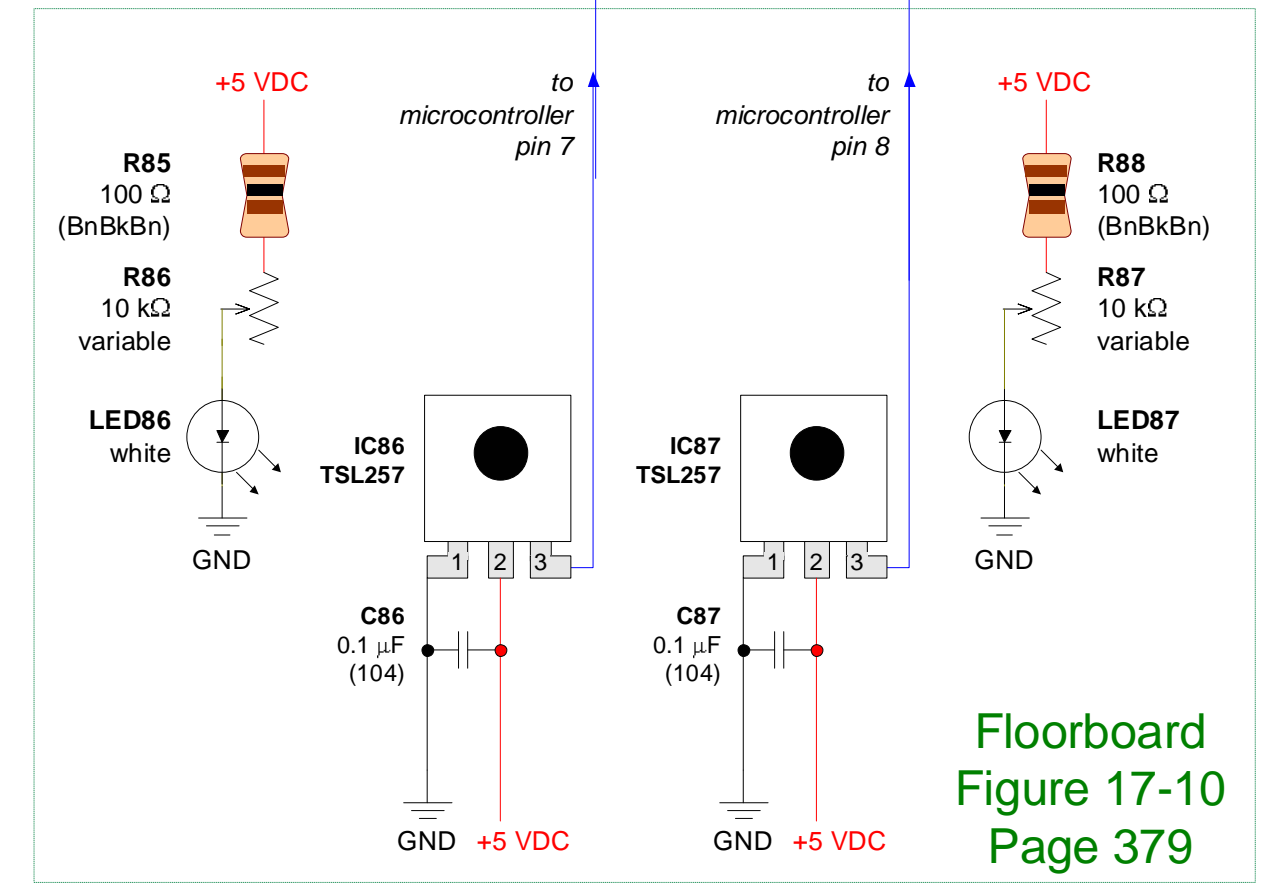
+5 VDC

R85
100 Ω
(BnBkBn)

R86
10 kΩ
variable

LED86
white

GND

to
microcontroller
pin 7

IC86
TSL257

1 2 3

C86
0.1 μF
(104)

GND +5 VDC

to
microcontroller
pin 8

IC87
TSL257

1 2 3

C87
0.1 μF
(104)

GND +5 VDC

+5 VDC

R88
100 Ω
(BnBkBn)

R87
10 kΩ
variable

LED87
white

GND

Floorboard
Figure 17-10
Page 379